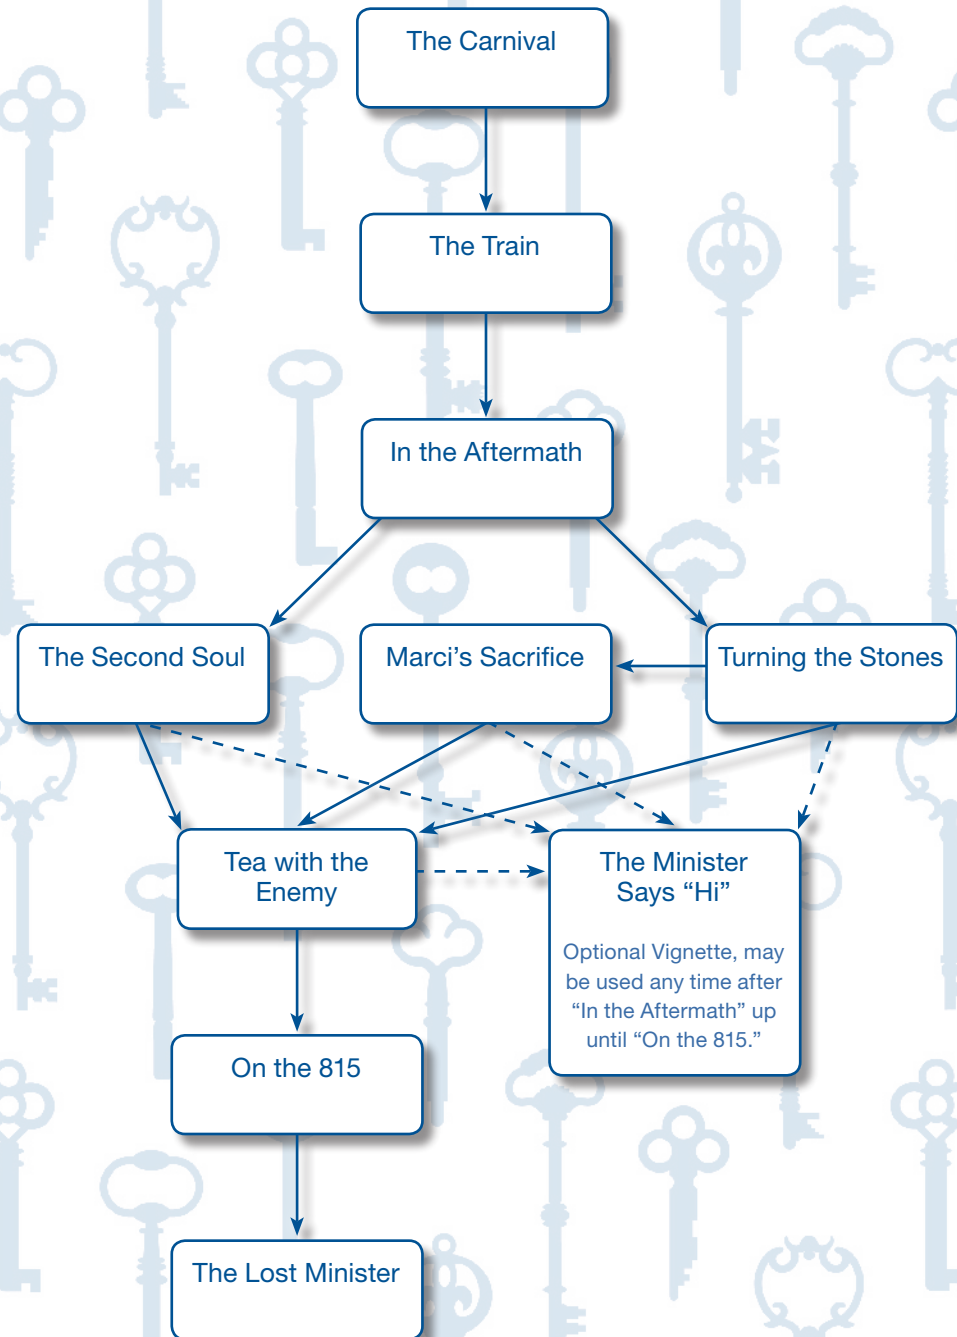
The Carnival

The Train

In the Aftermath

The Second Soul

Marci’s Sacrifice

Turning the Stones

Tea with the Enemy

The Minister Says “Hi”

Optional Vignette, may be used any time after “In the Aftermath” up until “On the 815.”

On the 815

The Lost Minister